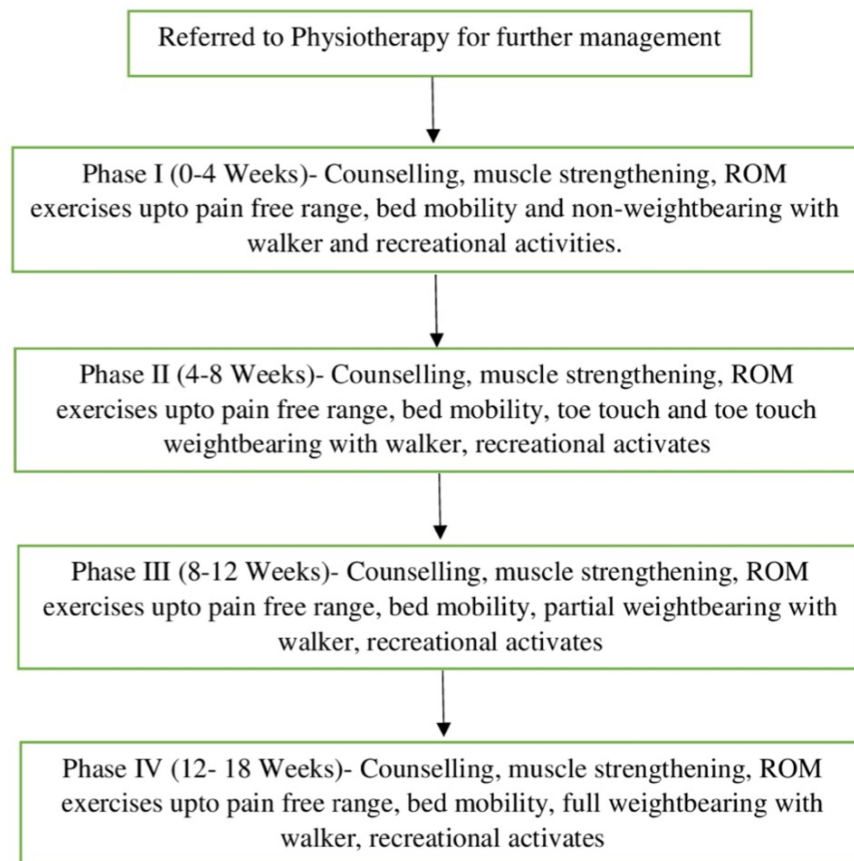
Referred to Physiotherapy for further management

Phase I (0-4 Weeks)- Counselling, muscle strengthening, ROM exercises upto pain free range, bed mobility and non-weightbearing with walker and recreational activities.

Phase II (4-8 Weeks)- Counselling, muscle strengthening, ROM exercises upto pain free range, bed mobility, toe touch and toe touch weightbearing with walker, recreational activates

Phase III (8-12 Weeks)- Counselling, muscle strengthening, ROM exercises upto pain free range, bed mobility, partial weightbearing with walker, recreational activates

Phase IV (12- 18 Weeks)- Counselling, muscle strengthening, ROM exercises upto pain free range, bed mobility, full weightbearing with walker, recreational activates